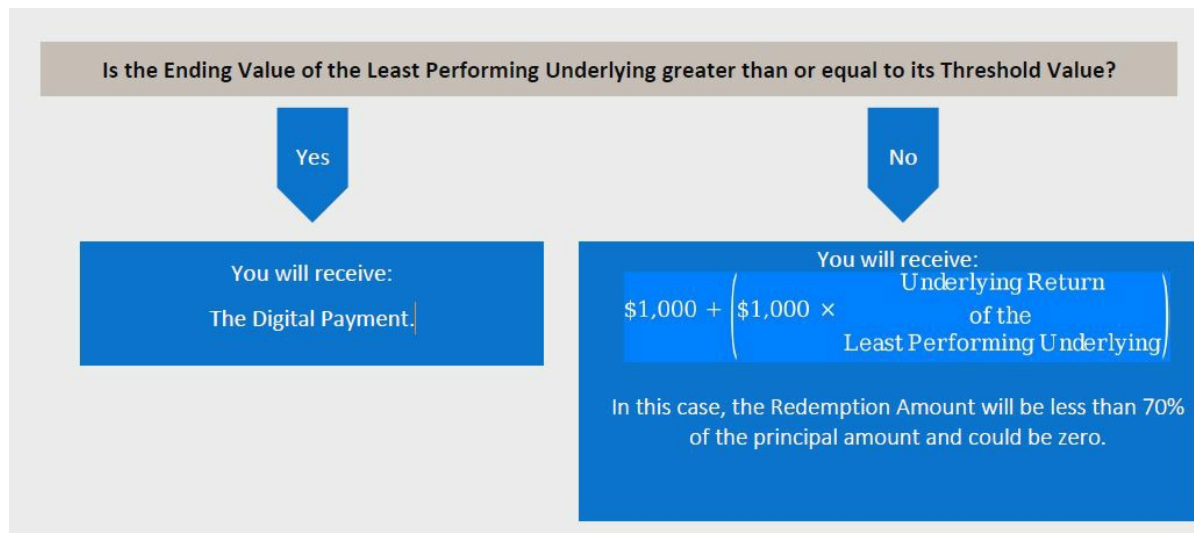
Is the Ending Value of the Least Performing Underlying greater than or equal to its Threshold Value?

Yes

No

You will receive:

The Digital Payment.

You will receive:

$\$1,000 + \left(\$1,000 \times \begin{matrix} \text{Underlying Return} \\ \text{of the} \\ \text{Least Performing Underlying} \end{matrix}\right)$

In this case, the Redemption Amount will be less than 70% of the principal amount and could be zero.